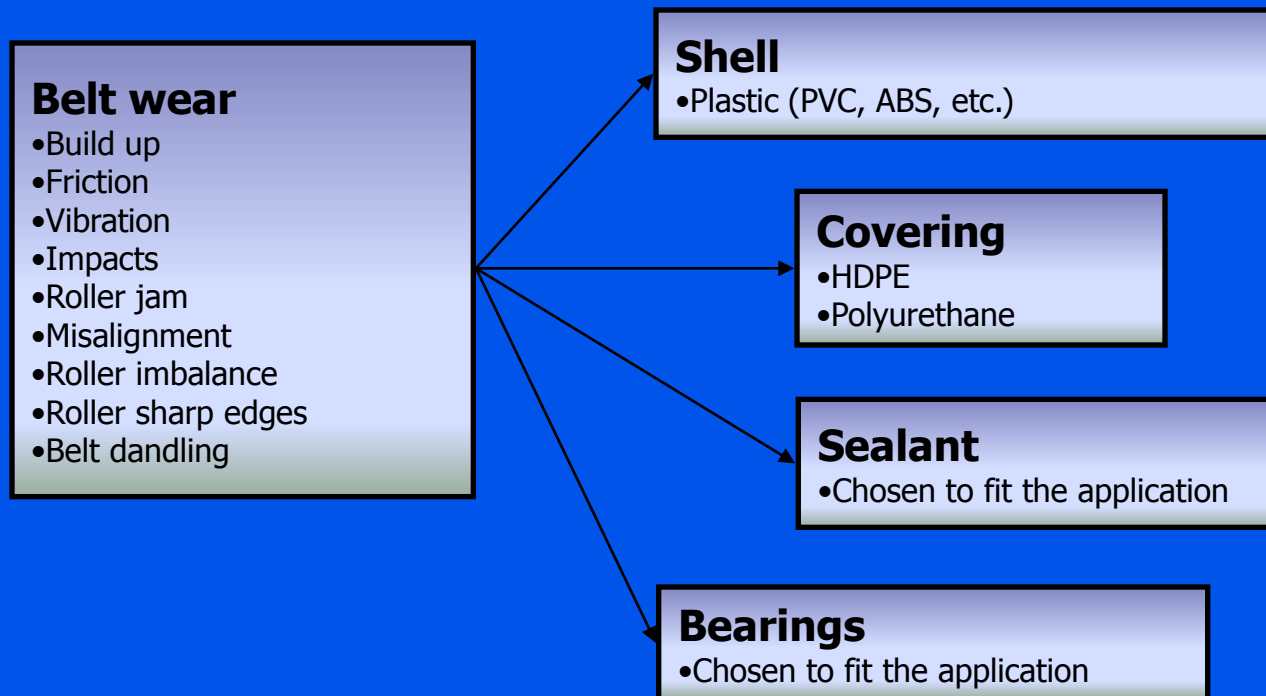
Belt wear
•Build up
•Friction
•Vibration
•Impacts
•Roller jam
•Misalignment
•Roller imbalance
•Roller sharp edges
•Belt dandling

Shell
•Plastic (PVC, ABS, etc.)

Covering
•HDPE
•Polyurethane

Sealant
•Chosen to fit the application

Bearings
•Chosen to fit the application